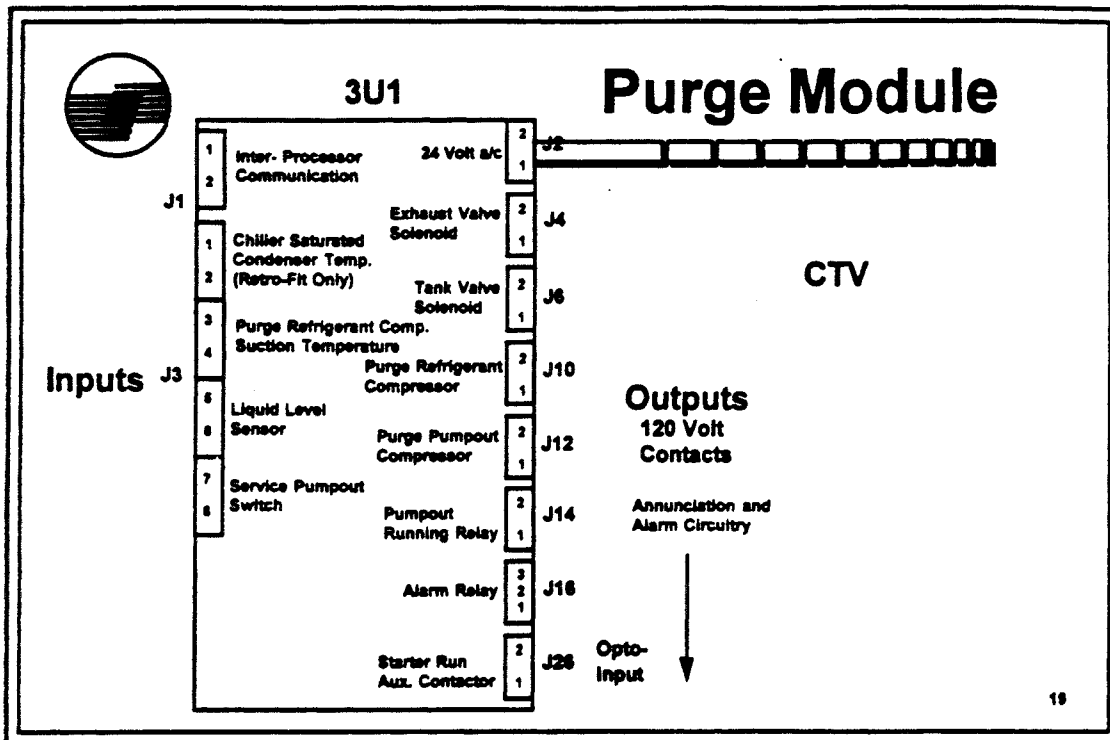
3U1

Purge Module

1
2
Inter- Processor Communication

J1

1
2
Chiller Saturated Condenser Temp. (Retro-Fit Only)

3
4
Purge Refrigerant Comp. Suction Temperature

Inputs J3

5
6
Liquid Level Sensor

7
8
Service Pumpout Switch

24 Volt a/c
2
1
J2

Exhaust Valve Solenoid
2
1
J4

Tank Valve Solenoid
2
1
J6

Purge Refrigerant Compressor
2
1
J10

Purge Pumpout Compressor
2
1
J12

Pumpout Running Relay
2
1
J14

Alarm Relay
3
2
1
J16

Starter Run Aux. Contactor
2
1
J26

CTV

Outputs
120 Volt Contacts

Annunciation and Alarm Circuitry

Opto-Input

19